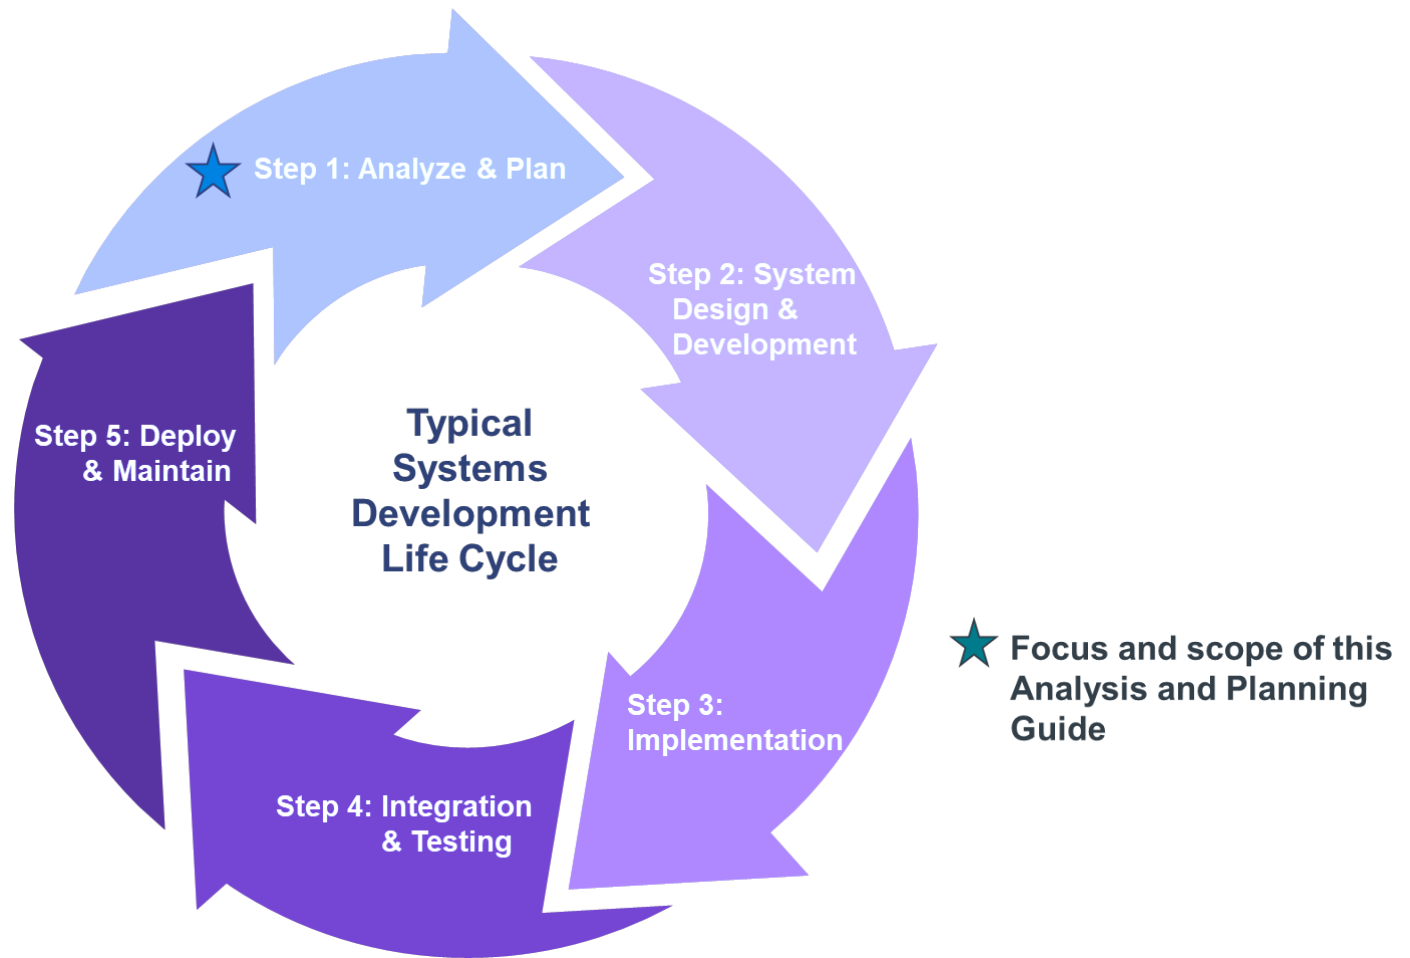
Step 1: Analyze & Plan

Step 2: System Design & Development

Step 3: Implementation

Step 4: Integration & Testing

Step 5: Deploy & Maintain

Typical Systems Development Life Cycle

Focus and scope of this Analysis and Planning Guide